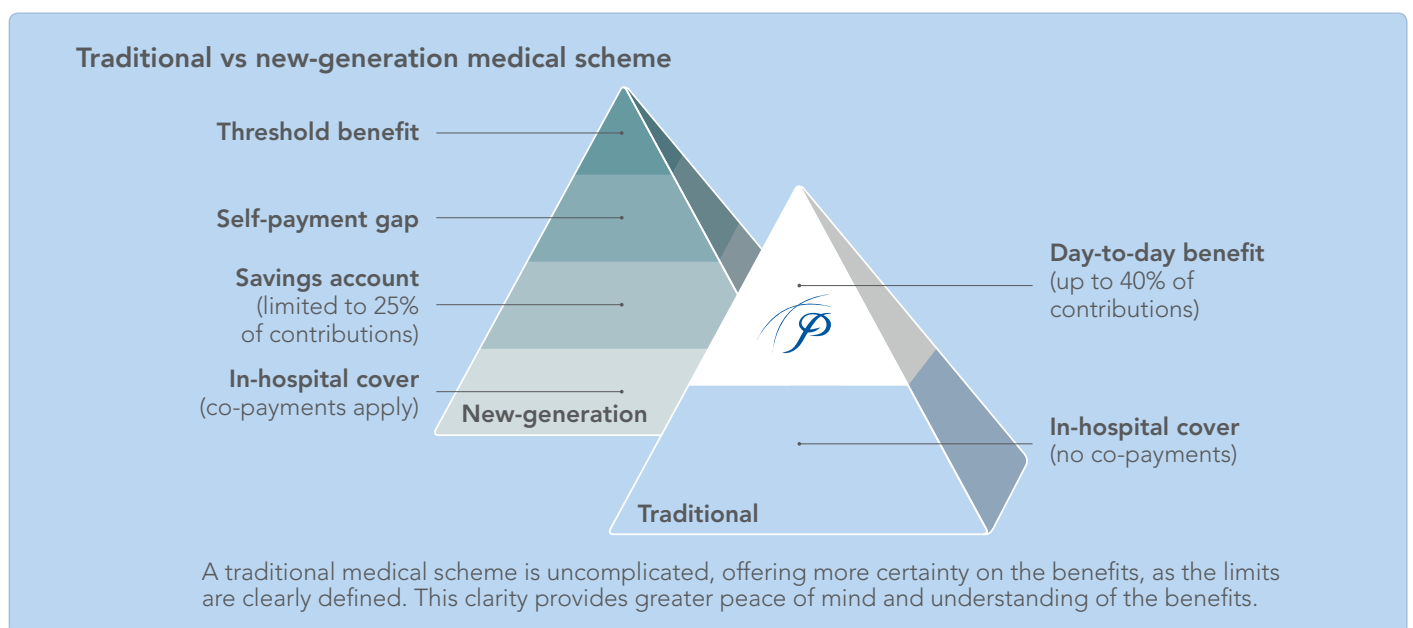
Traditional vs new-generation medical scheme

Threshold benefit

Self-payment gap

Savings account (limited to 25% of contributions)

In-hospital cover (co-payments apply)

New-generation

Day-to-day benefit (up to 40% of contributions)

In-hospital cover (no co-payments)

Traditional

A traditional medical scheme is uncomplicated, offering more certainty on the benefits, as the limits are clearly defined. This clarity provides greater peace of mind and understanding of the benefits.